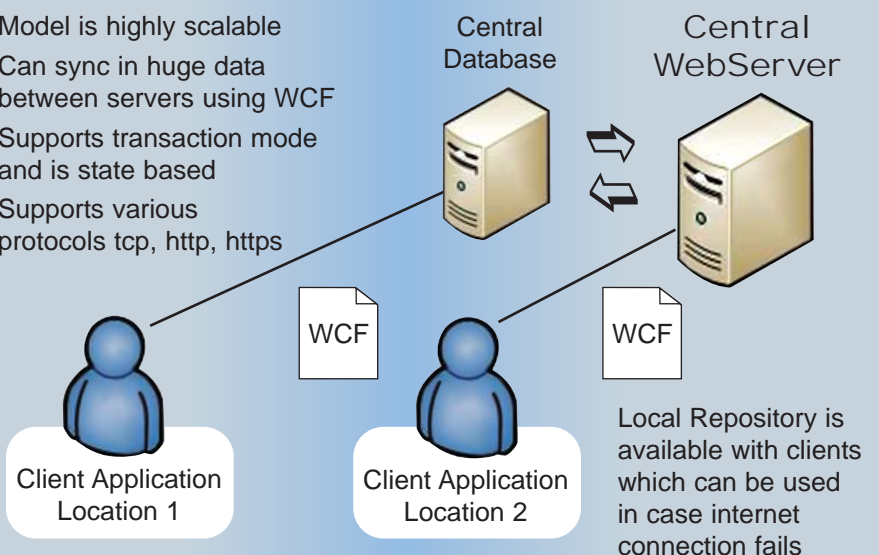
Model is highly scalable

Can sync in huge data between servers using WCF

Supports transaction mode and is state based

Supports various protocols tcp, http, https

Central Database

Central WebServer

WCF

WCF

Client Application Location 1

Client Application Location 2

Local Repository is available with clients which can be used in case internet connection fails